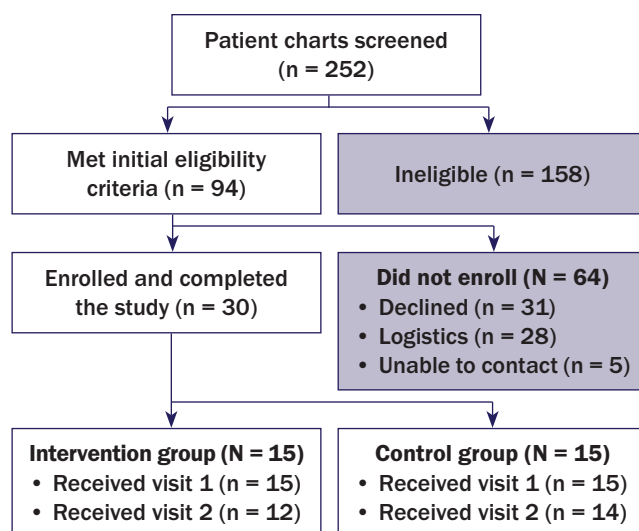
Patient charts screened (n = 252)

Met initial eligibility criteria (n = 94)

Ineligible (n = 158)

Enrolled and completed the study (n = 30)

Did not enroll (N = 64)
• Declined (n = 31)
• Logistics (n = 28)
• Unable to contact (n = 5)

Intervention group (N = 15)
• Received visit 1 (n = 15)
• Received visit 2 (n = 12)

Control group (N = 15)
• Received visit 1 (n = 15)
• Received visit 2 (n = 14)